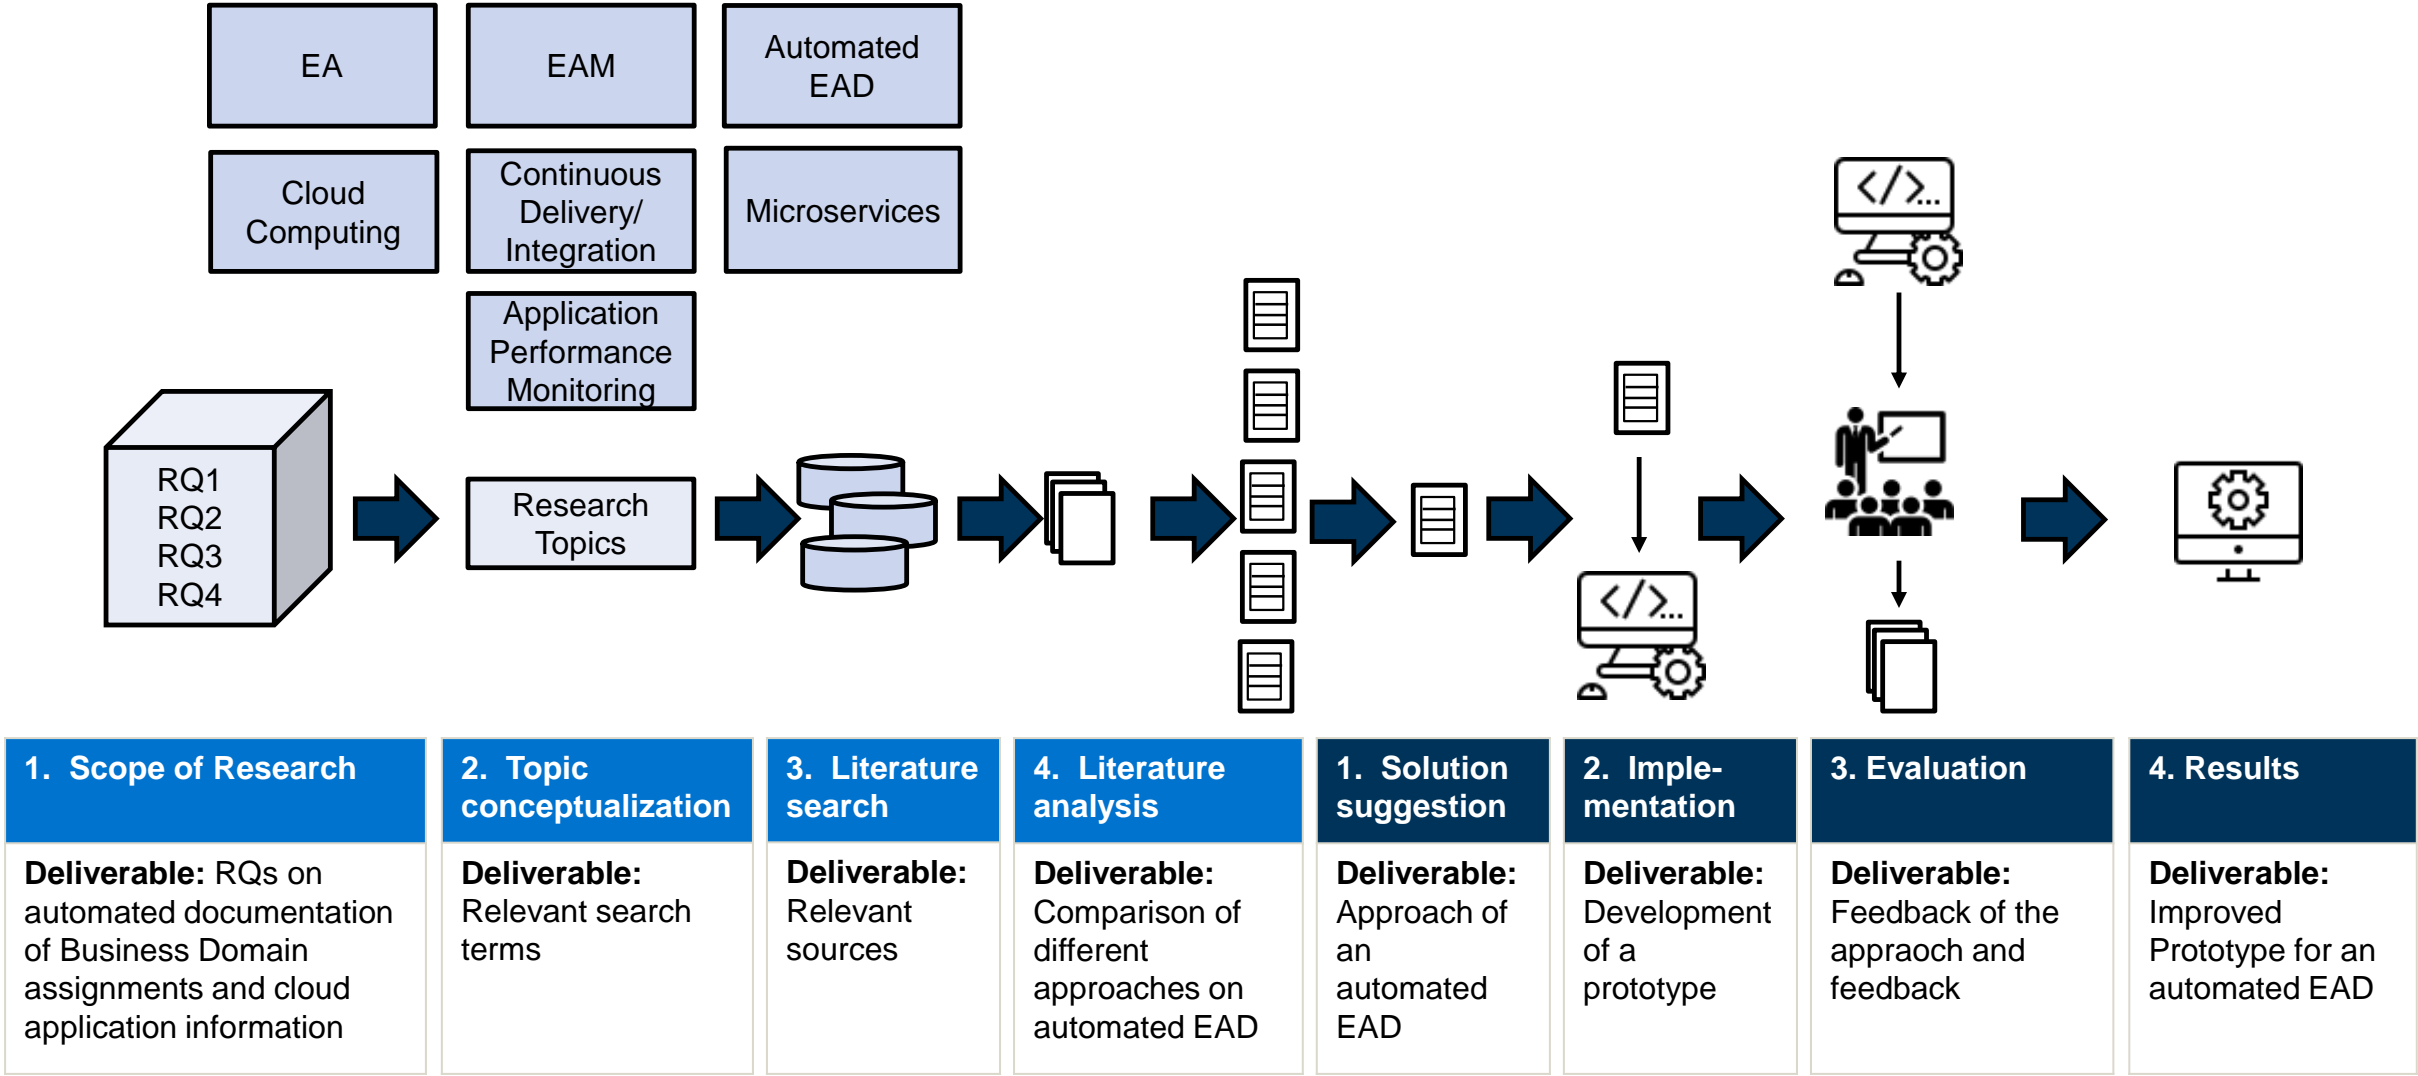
EA

EAM

Automated EAD

Cloud Computing

Continuous Delivery/ Integration

Microservices

Application Performance Monitoring

RQ1
RQ2
RQ3
RQ4

Research Topics

1. Scope of Research

Deliverable: RQs on automated documentation of Business Domain assignments and cloud application information

2. Topic conceptualization

Deliverable: Relevant search terms

3. Literature search

Deliverable: Relevant sources

4. Literature analysis

Deliverable: Comparison of different approaches on automated EAD

1. Solution suggestion

Deliverable: Approach of an automated EAD

2. Implementation

Deliverable: Development of a prototype

3. Evaluation

Deliverable: Feedback of the appraoch and feedback

4. Results

Deliverable: Improved Prototype for an automated EAD